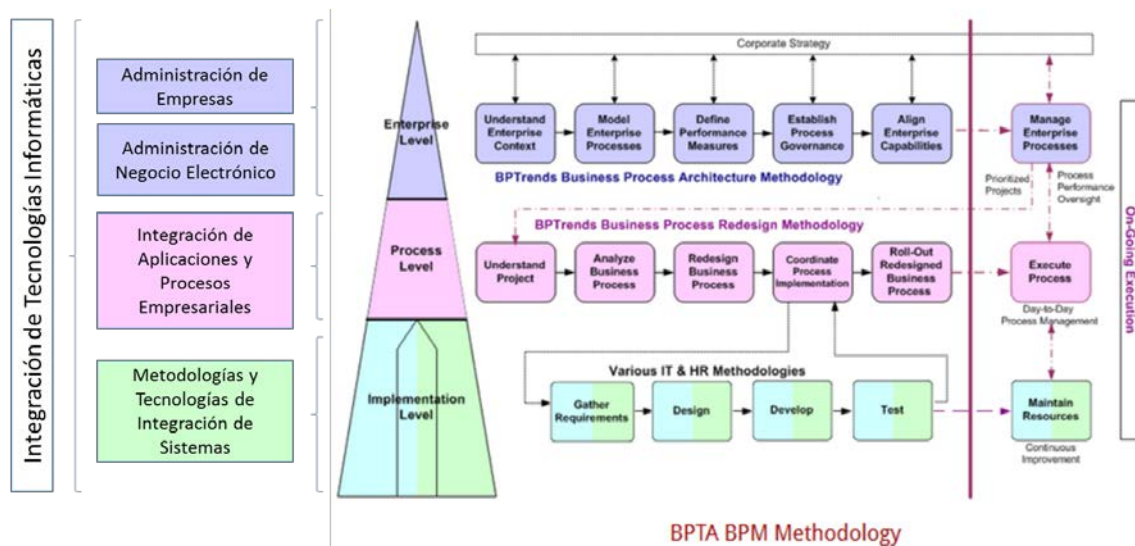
Integración de Tecnologías Informáticas

Administración de Empresas

Administración de Negocio Electrónico

Integración de Aplicaciones y Procesos Empresariales

Metodologías y Tecnologías de Integración de Sistemas

Enterprise Level

Process Level

Implementation Level

Corporate Strategy

Understand Enterprise Context

Model Enterprise Processes

Define Performance Measures

Establish Process Governance

Align Enterprise Capabilities

BPTrends Business Process Architecture Methodology

Manage Enterprise Processes

Prioritized Projects

Process Performance Oversight

BPTrends Business Process Redesign Methodology

Understand Project

Analyze Business Process

Redesign Business Process

Coordinate Process Implementation

Roll-Out Redesigned Business Process

Execute Process

Day-to-Day Process Management

On-Going Execution

Various IT & HR Methodologies

Gather Requirements

Design

Develop

Test

Maintain Resources

Continuous Improvement

BPTA BPM Methodology